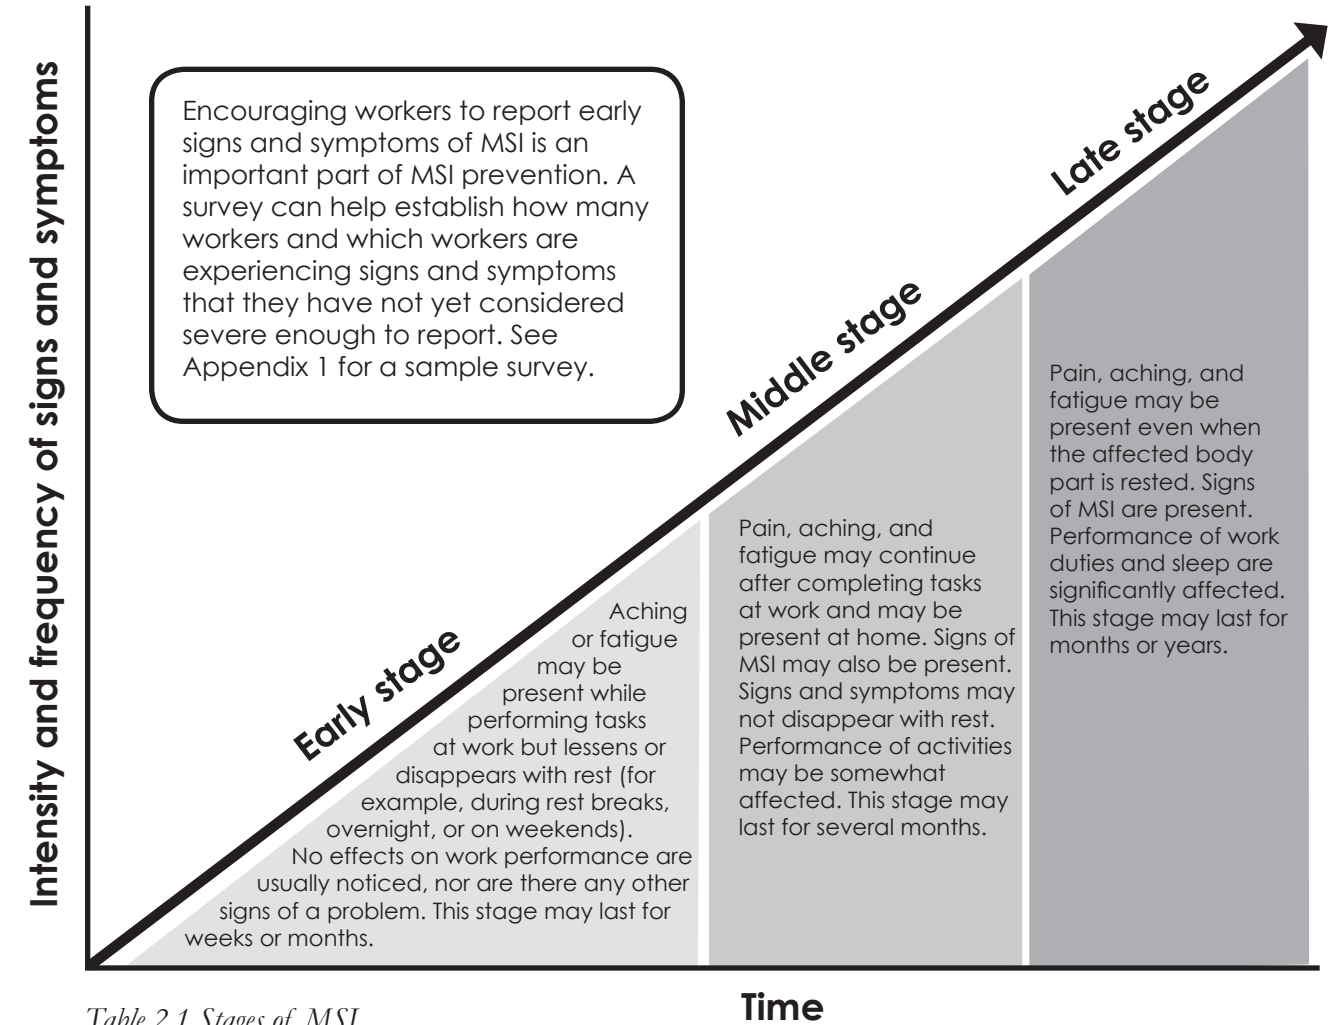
Intensity and frequency of signs and symptoms

Encouraging workers to report early signs and symptoms of MSI is an important part of MSI prevention. A survey can help establish how many workers and which workers are experiencing signs and symptoms that they have not yet considered severe enough to report. See Appendix 1 for a sample survey.

Early stage

Middle stage

Late stage

Aching or fatigue may be present while performing tasks at work but lessens or disappears with rest (for example, during rest breaks, overnight, or on weekends). No effects on work performance are usually noticed, nor are there any other signs of a problem. This stage may last for weeks or months.

Pain, aching, and fatigue may continue after completing tasks at work and may be present at home. Signs of MSI may also be present. Signs and symptoms may not disappear with rest. Performance of activities may be somewhat affected. This stage may last for several months.

Pain, aching, and fatigue may be present even when the affected body part is rested. Signs of MSI are present. Performance of work duties and sleep are significantly affected. This stage may last for months or years.

Time

Table 2.1 Stages of MSI